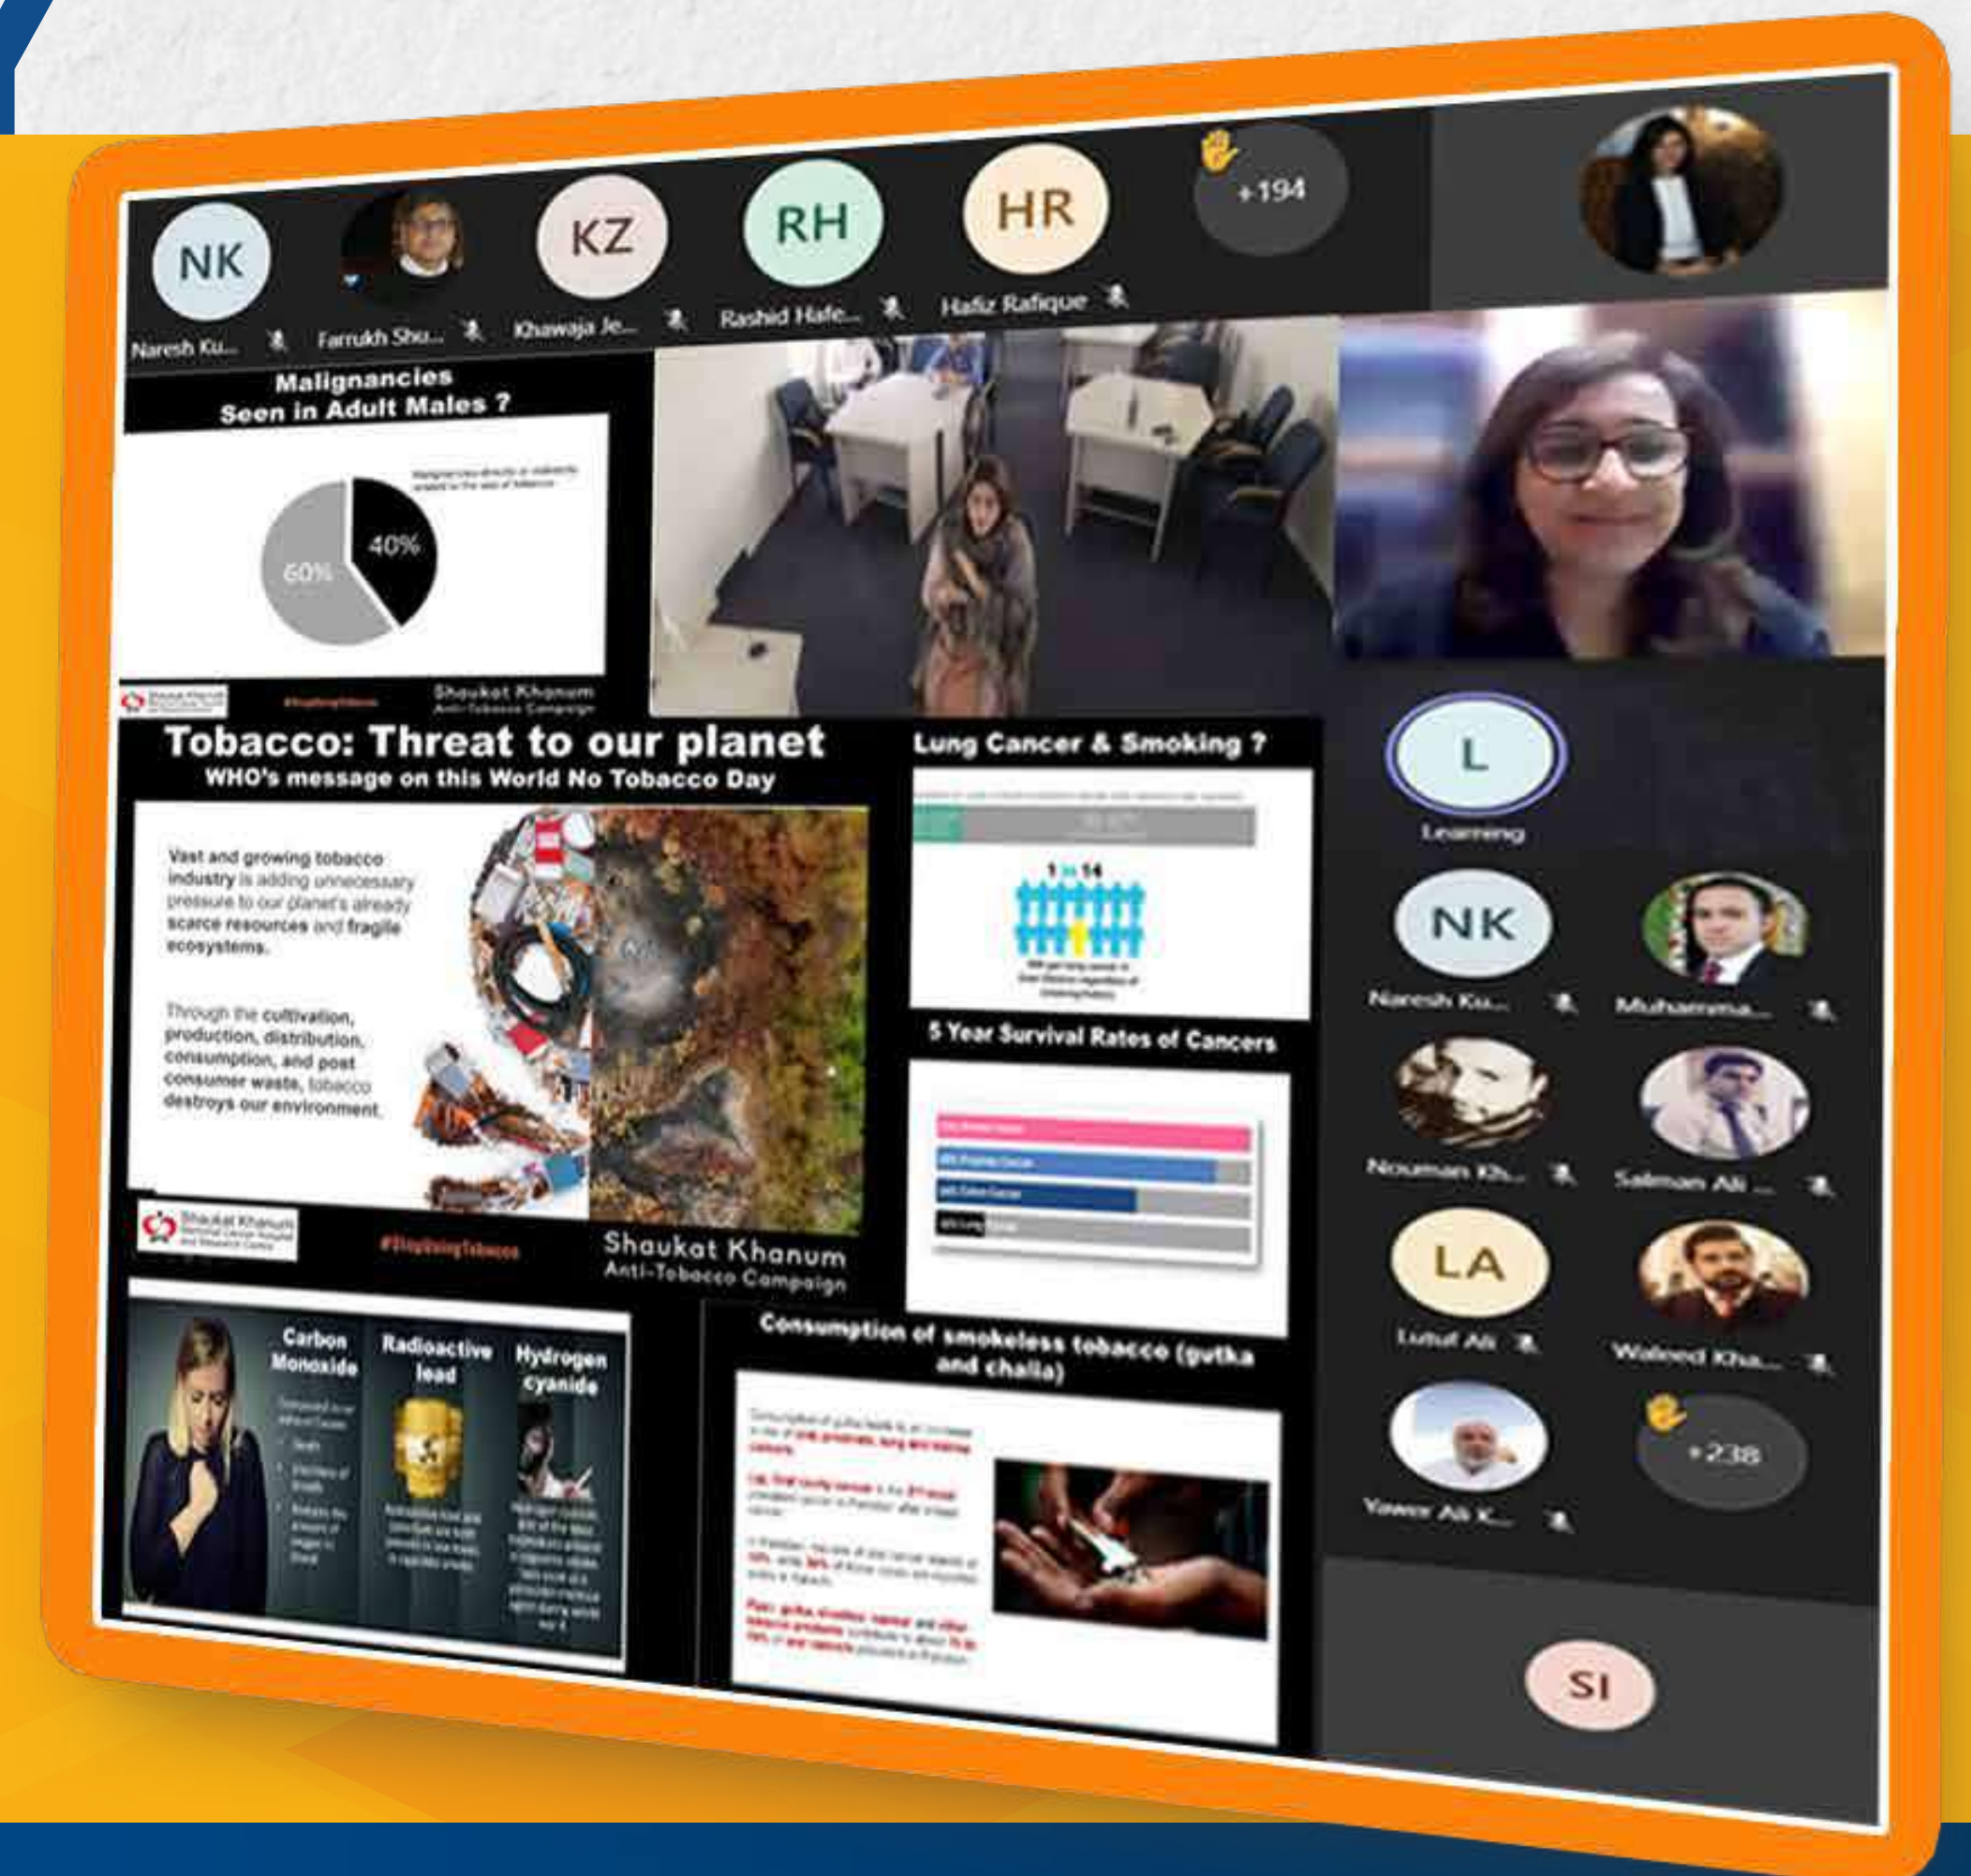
NK
Naresh Ku...
Farrukh Shu...
KZ
Khawaja Je...
RH
Rashid Hafe...
HR
Hafiz Rafique
+194

Malignancies
Seen in Adult Males ?

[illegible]

40%
60%

Shaukat Khanum
Anti-Tobacco Campaign

Tobacco: Threat to our planet
WHO's message on this World No Tobacco Day

Vast and growing tobacco industry is adding unnecessary pressure to our planet's already scarce resources and fragile ecosystems.

Through the cultivation, production, distribution, consumption, and post consumer waste, tobacco destroys our environment.

Shaukat Khanum
#StopUsingTobacco
Shaukat Khanum
Anti-Tobacco Campaign

Lung Cancer & Smoking ?
1 in 14
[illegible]

5 Year Survival Rates of Cancers
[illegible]

Carbon Monoxide
Radioactive lead
Hydrogen cyanide
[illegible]

Consumption of smokeless tobacco (gutka and challa)
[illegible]

L
Learning
NK
Naresh Ku...
Muhamma...
Nouman Kh...
Salman Ali ...
LA
Lutuf Ali
Waleed Kha...
Yawar Ali K...
+238
SI